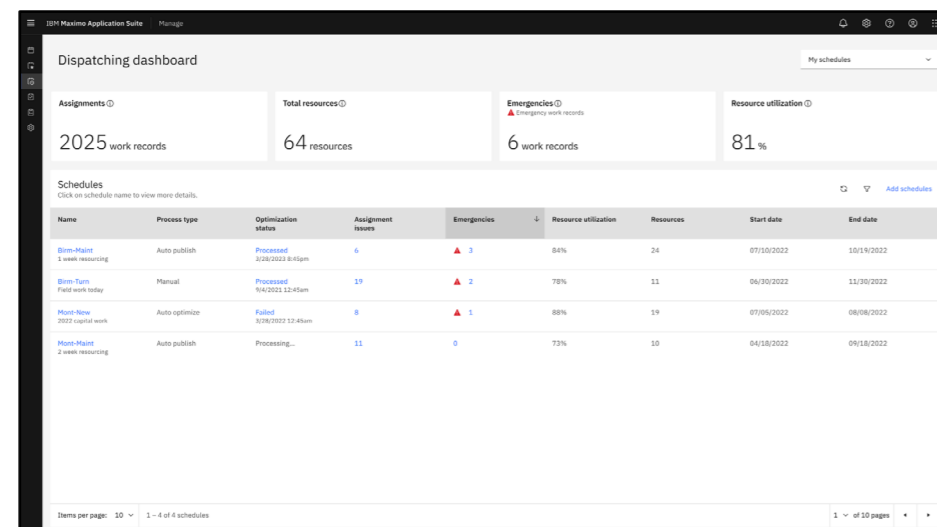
IBM Maximo Application Suite Manage

Dispatching dashboard

My schedules

Assignments ⓘ

2025 work records

Total resources ⓘ

64 resources

Emergencies ⓘ
Emergency work records

6 work records

Resource utilization ⓘ

81 %

Schedules
Click on schedule name to view more details.

Add schedules

| Name | Process type | Optimization status | Assignment issues | Emergencies | Resource utilization | Resources | Start date | End date |
|---|---|---|---|---|---|---|---|---|
| Birm-Maint 1 week resourcing | Auto publish | Processed 3/28/2023 8:45pm | 6 | 3 | 84% | 24 | 07/10/2022 | 10/19/2022 |
| Birm-Turn Field work today | Manual | Processed 9/4/2021 12:45am | 19 | 2 | 78% | 11 | 06/30/2022 | 11/30/2022 |
| Mont-New 2022 capital work | Auto optimize | Failed 3/28/2022 12:45am | 8 | 1 | 88% | 19 | 07/05/2022 | 08/08/2022 |
| Mont-Maint 2 week resourcing | Auto publish | Processing... | 11 | 0 | 73% | 10 | 04/18/2022 | 09/18/2022 |

Items per page: 10 | 1 – 4 of 4 schedules

1 of 10 pages